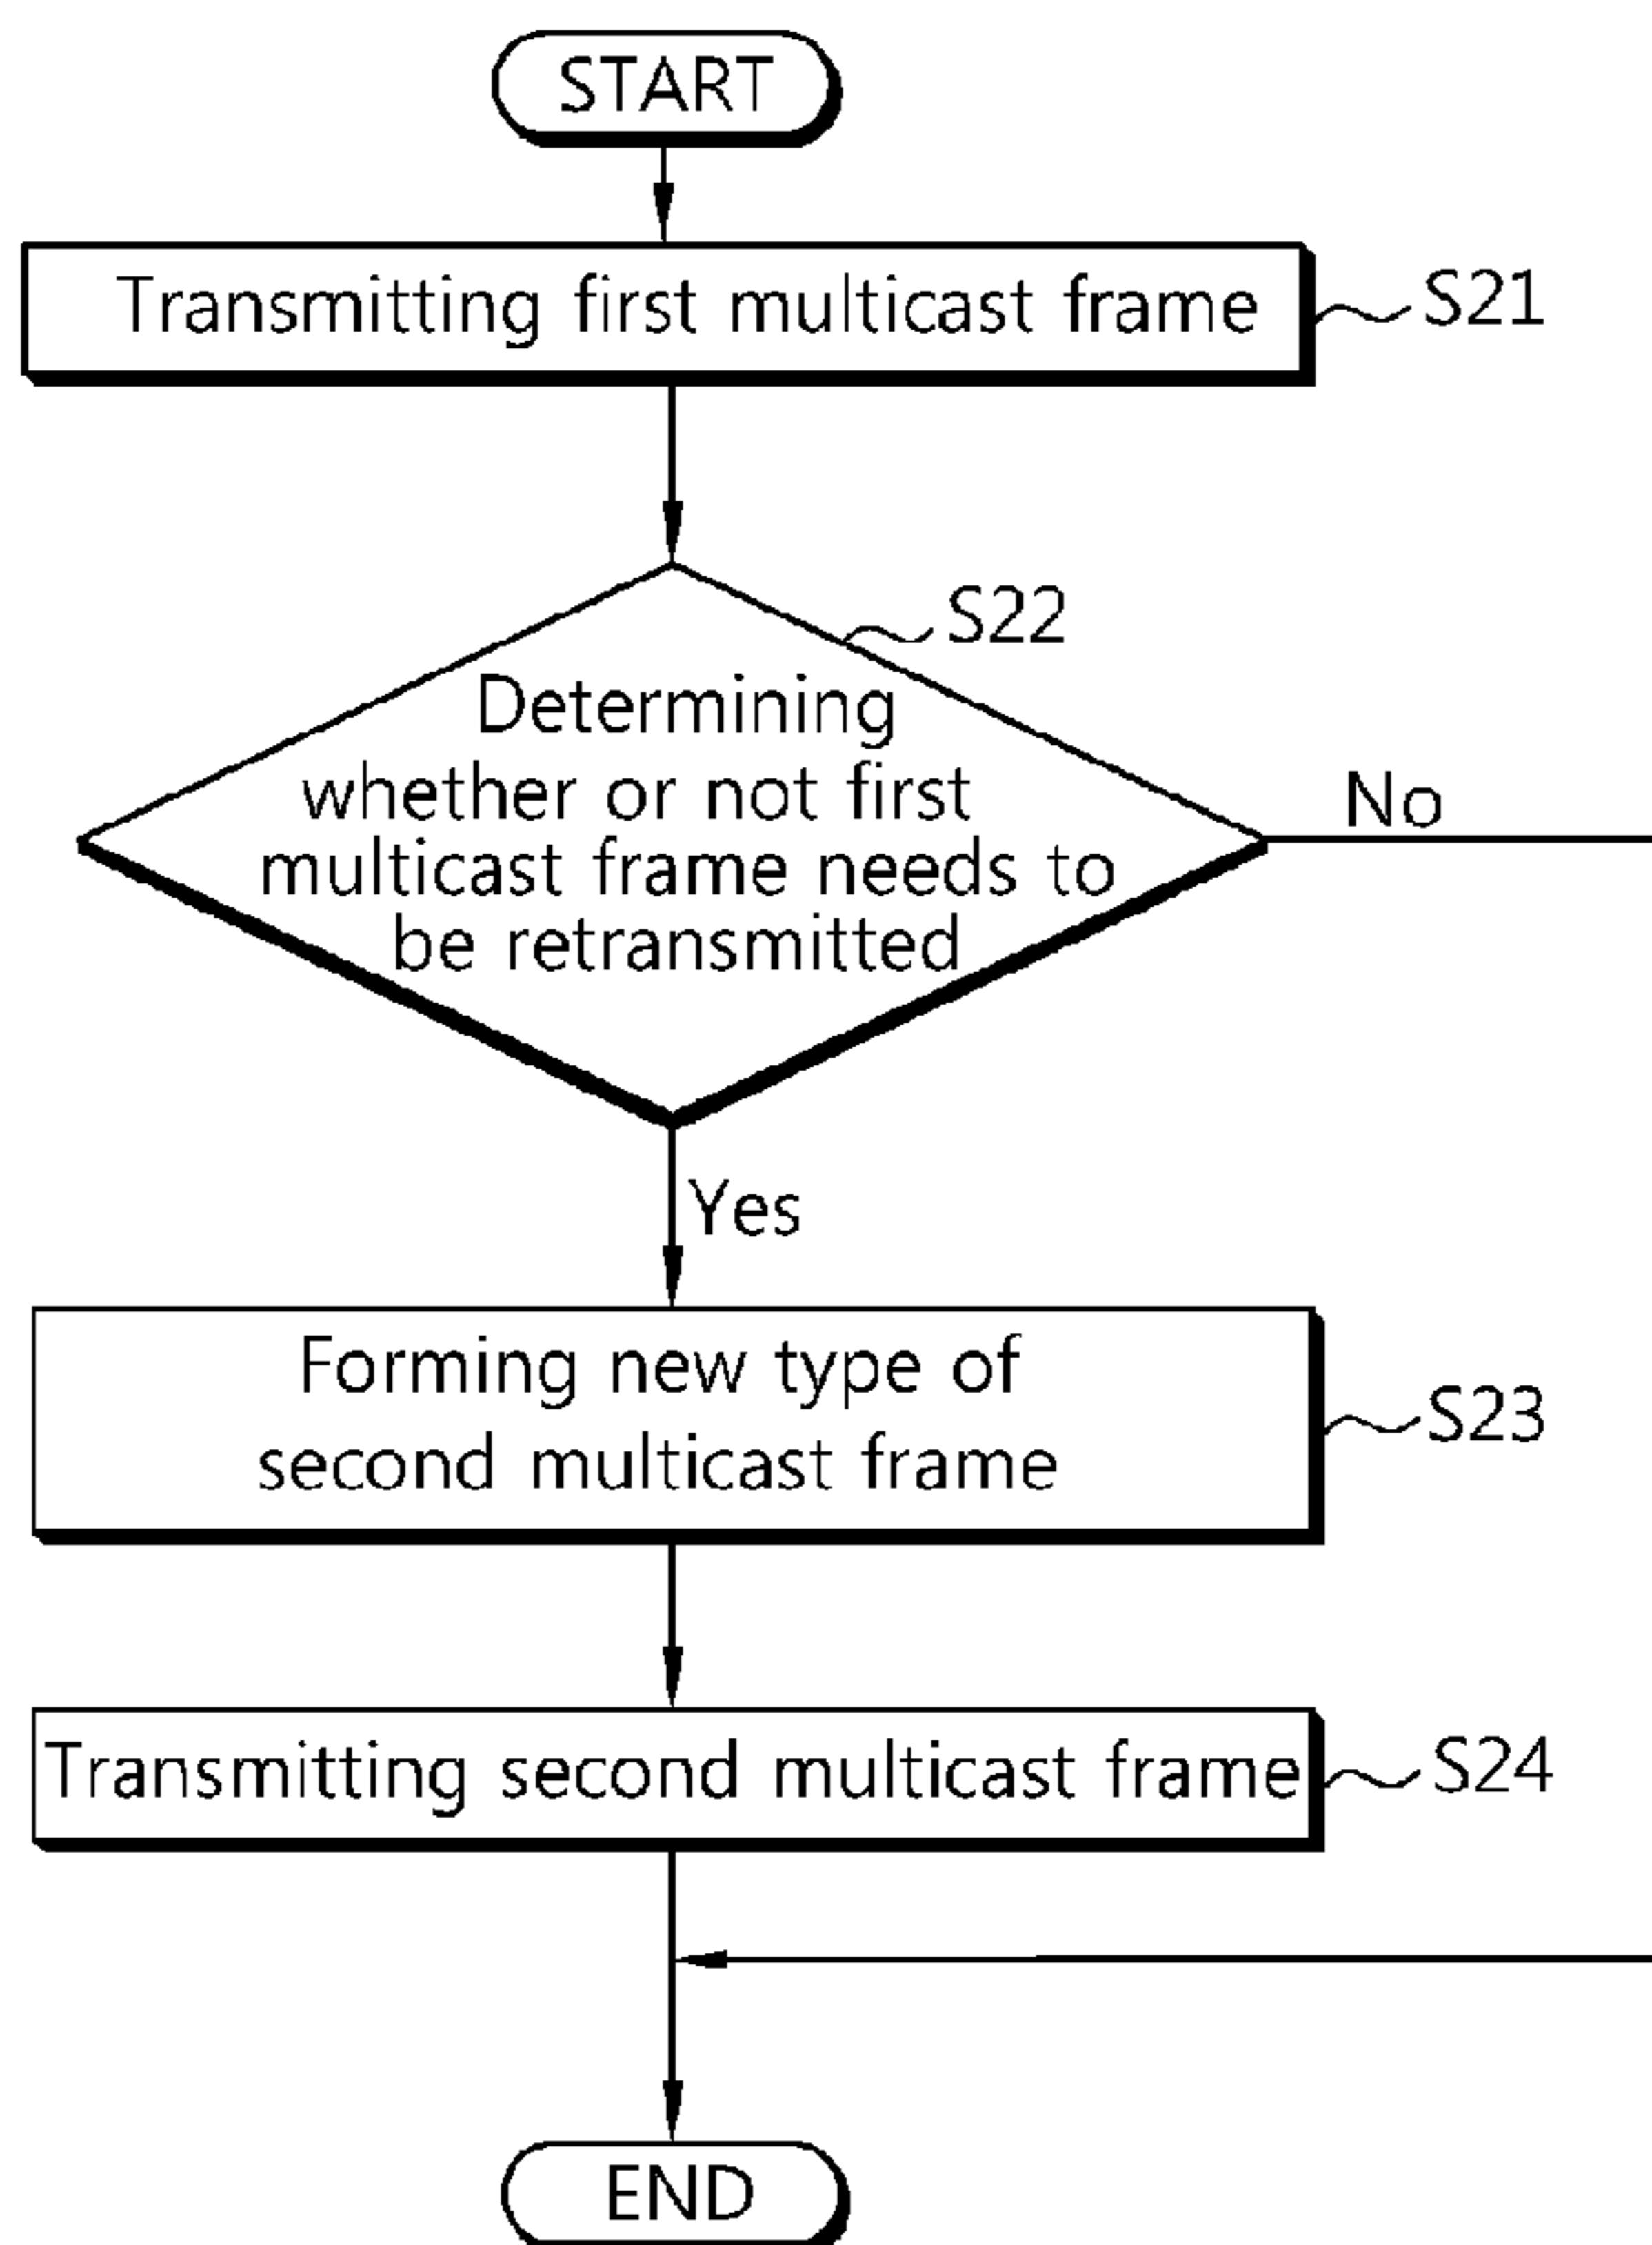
START

Transmitting first multicast frame

S21

S22

Determining whether or not first multicast frame needs to be retransmitted

No

Yes

Forming new type of second multicast frame

S23

Transmitting second multicast frame

S24

END